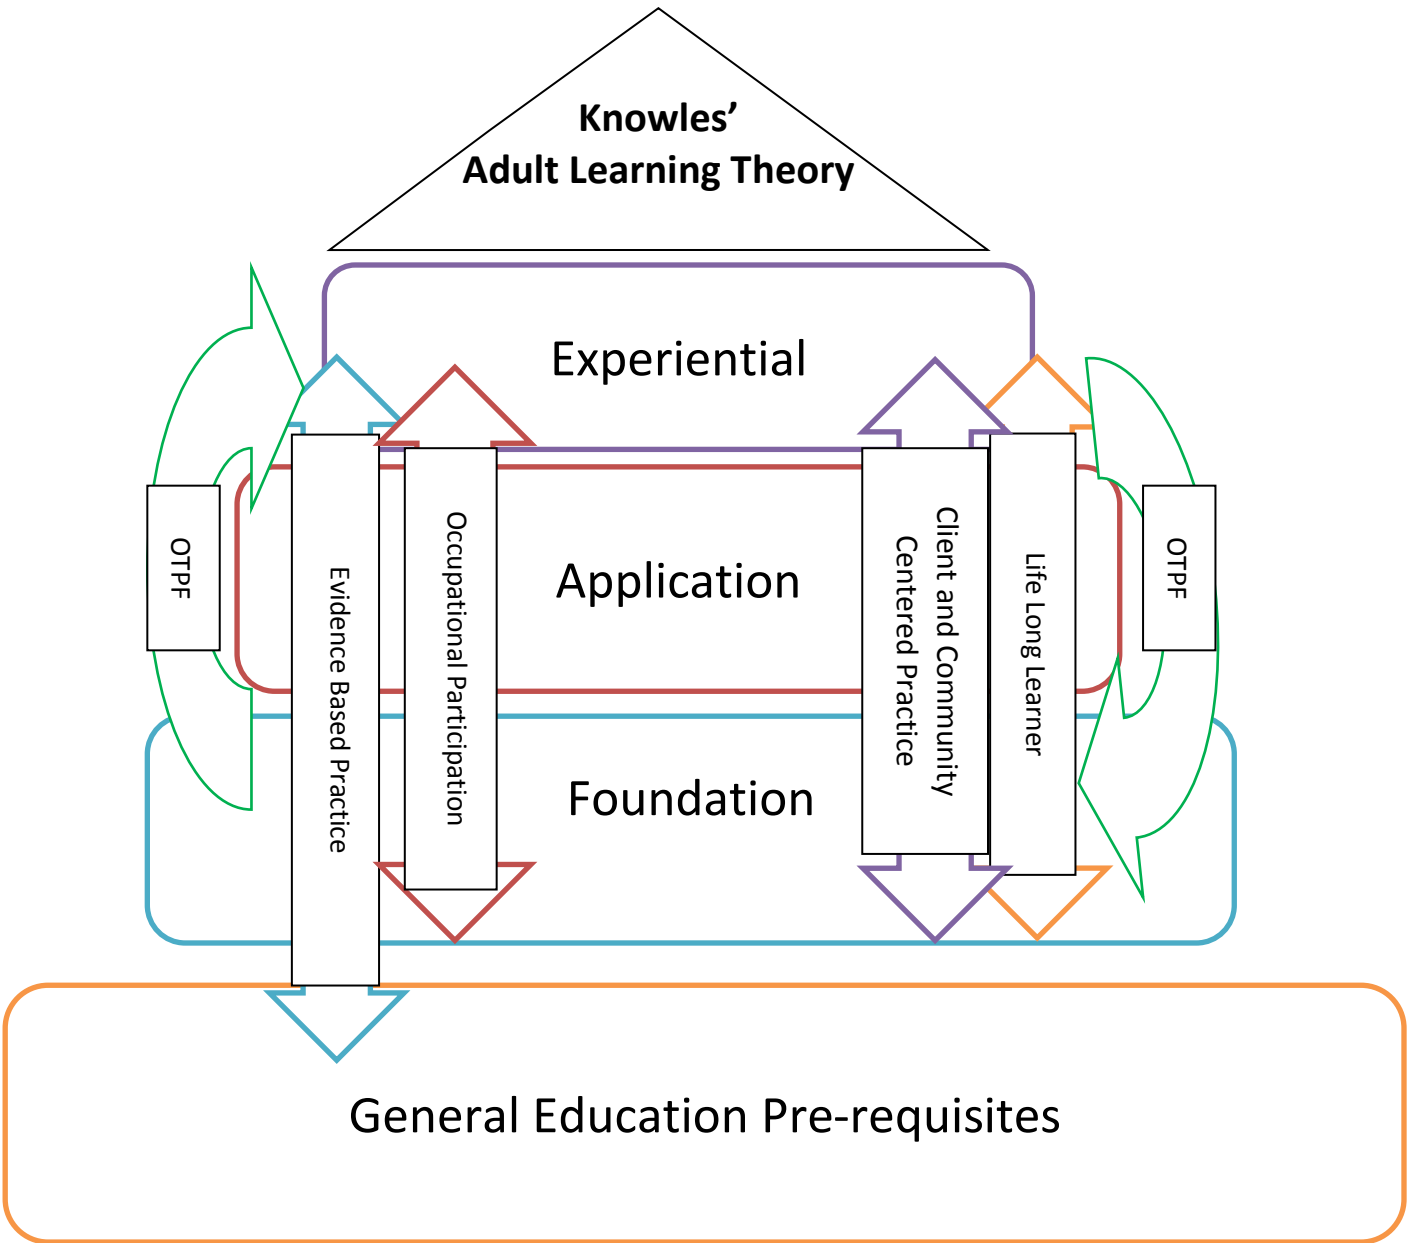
Knowles' Adult Learning Theory

Experiential

OTPF

Evidence Based Practice

Occupational Participation

Application

Client and Community Centered Practice

Life Long Learner

OTPF

Foundation

General Education Pre-requisites